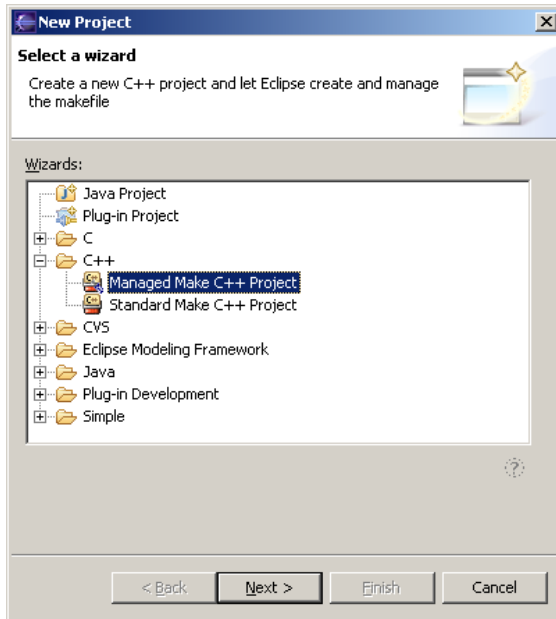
New Project

Select a wizard

Create a new C++ project and let Eclipse create and manage the makefile

Wizards:

Java Project
Plug-in Project
C
C++
Managed Make C++ Project
Standard Make C++ Project
CVS
Eclipse Modeling Framework
Java
Plug-in Development
Simple

< Back
Next >
Finish
Cancel